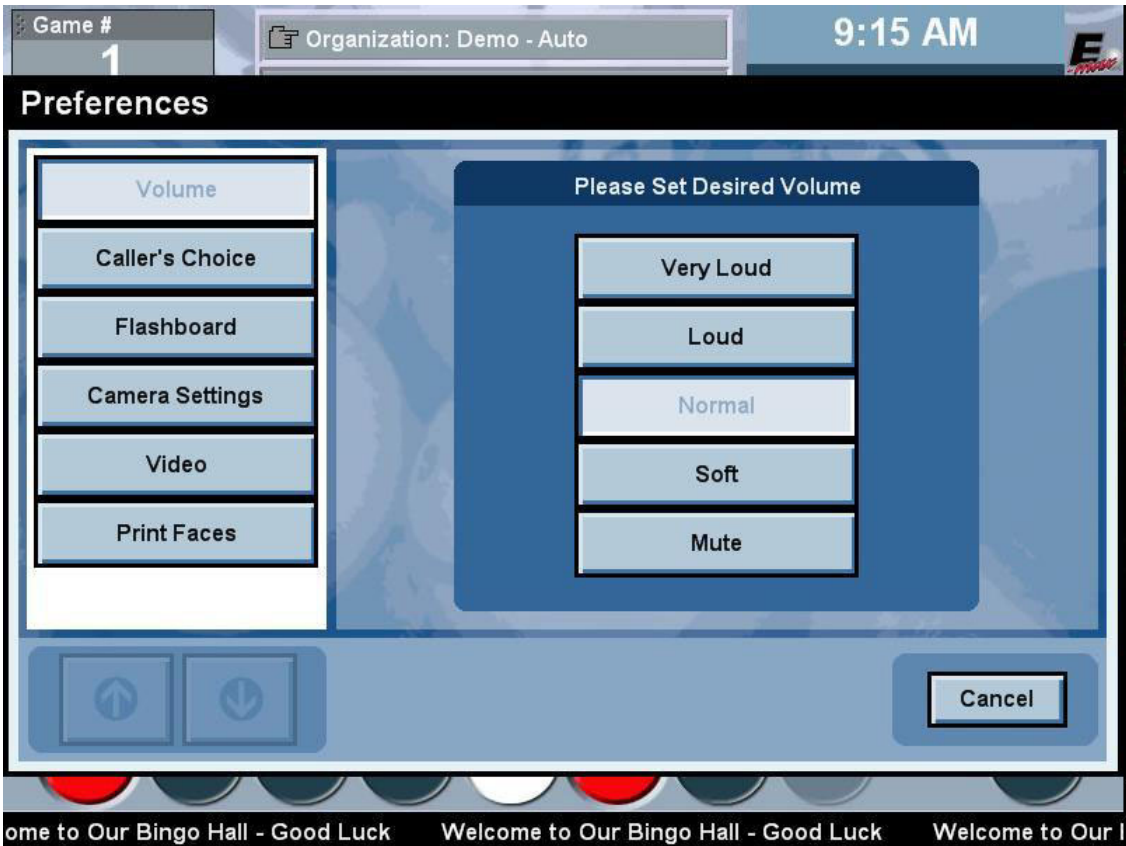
Game #
1

Organization: Demo - Auto

9:15 AM

E

Preferences

Volume

Caller's Choice

Flashboard

Camera Settings

Video

Print Faces

Please Set Desired Volume

Very Loud

Loud

Normal

Soft

Mute

Cancel

ome to Our Bingo Hall - Good Luck Welcome to Our Bingo Hall - Good Luck Welcome to Our I